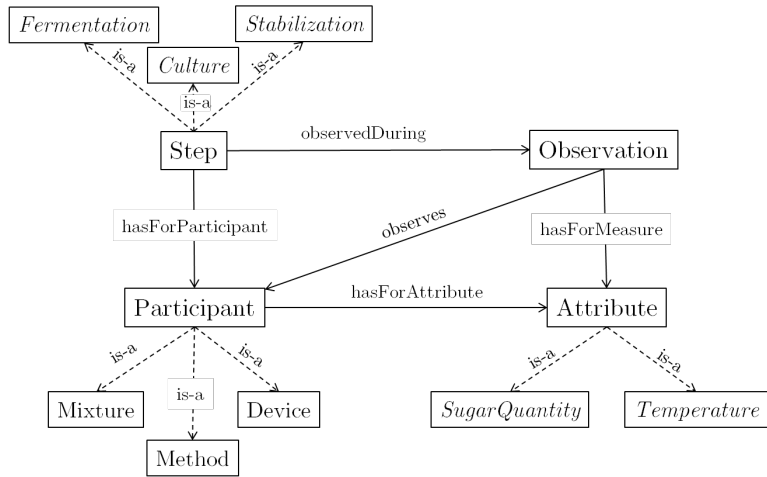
Fermentation
Stabilization
Culture
is-a
is-a
is-a
Step
observedDuring
Observation
hasForParticipant
observes
hasForMeasure
Participant
hasForAttribute
Attribute
is-a
is-a
is-a
is-a
is-a
Mixture
Device
SugarQuantity
Temperature
Method